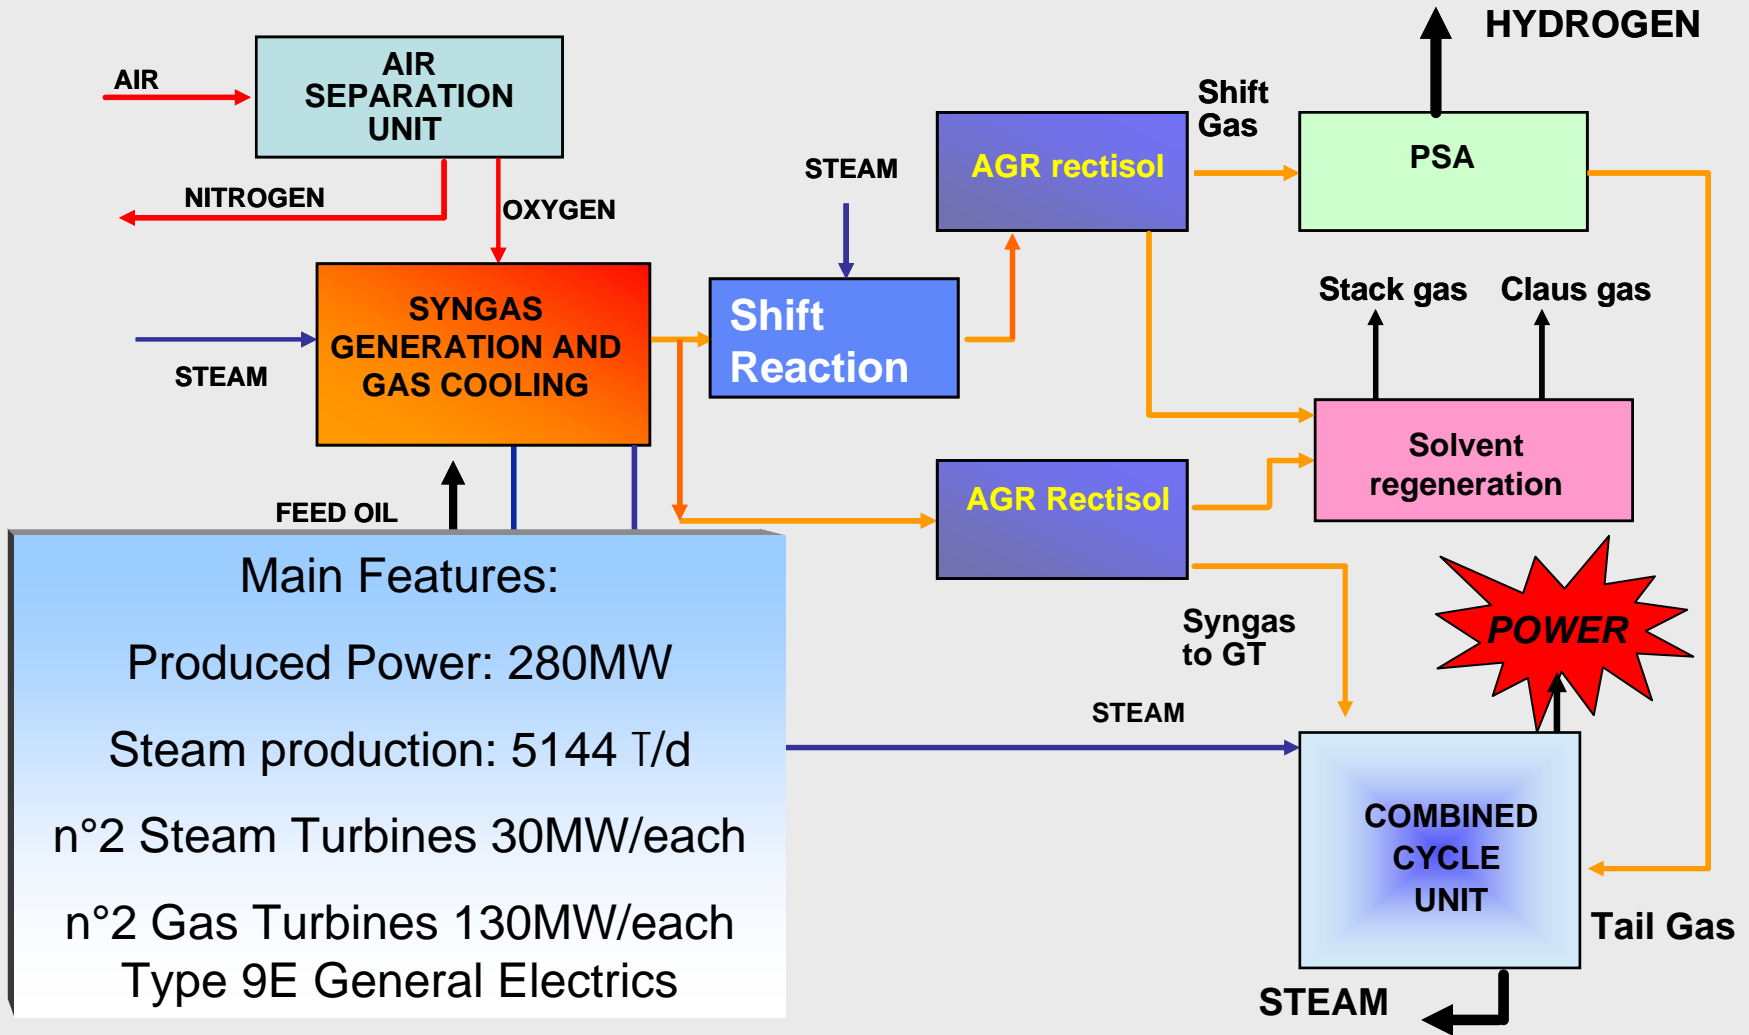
HYDROGEN

AIR

AIR SEPARATION UNIT

NITROGEN

OXYGEN

STEAM

AGR rectisol

Shift Gas

PSA

SYNGAS GENERATION AND GAS COOLING

STEAM

Shift Reaction

Stack gas

Claus gas

Solvent regeneration

FEED OIL

AGR Rectisol

Main Features:

Produced Power: 280MW

Steam production: 5144 T/d

n°2 Steam Turbines 30MW/each

n°2 Gas Turbines 130MW/each
Type 9E General Electrics

Syngas to GT

POWER

STEAM

COMBINED CYCLE UNIT

Tail Gas

STEAM